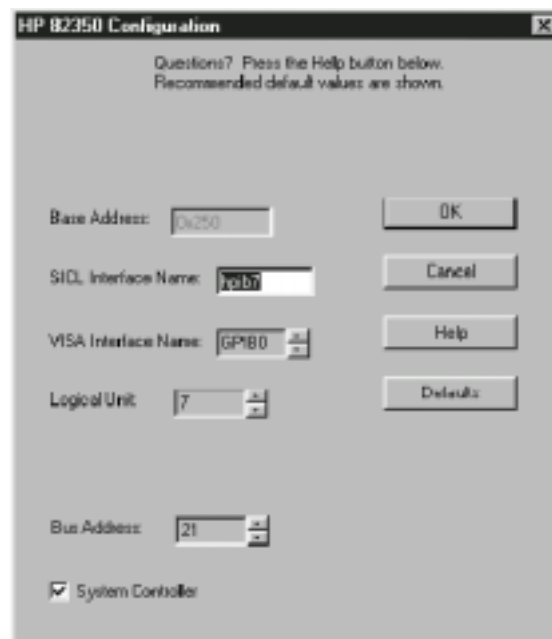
HP 82350 Configuration

Questions? Press the Help button below.
Recommended default values are shown.

Base Address: 0x250

SICL Interface Name: hpib7

VISA Interface Name: GPIB0

Logical Unit: 7

Bus Address: 21

System Controller

OK

Cancel

Help

Defaults